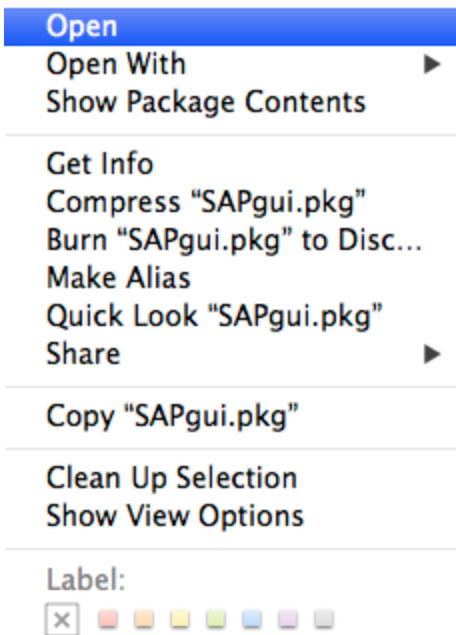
Open
Open With
Show Package Contents

Get Info
Compress “SAPgui.pkg”
Burn “SAPgui.pkg” to Disc…
Make Alias
Quick Look “SAPgui.pkg”
Share

Copy “SAPgui.pkg”

Clean Up Selection
Show View Options

Label: